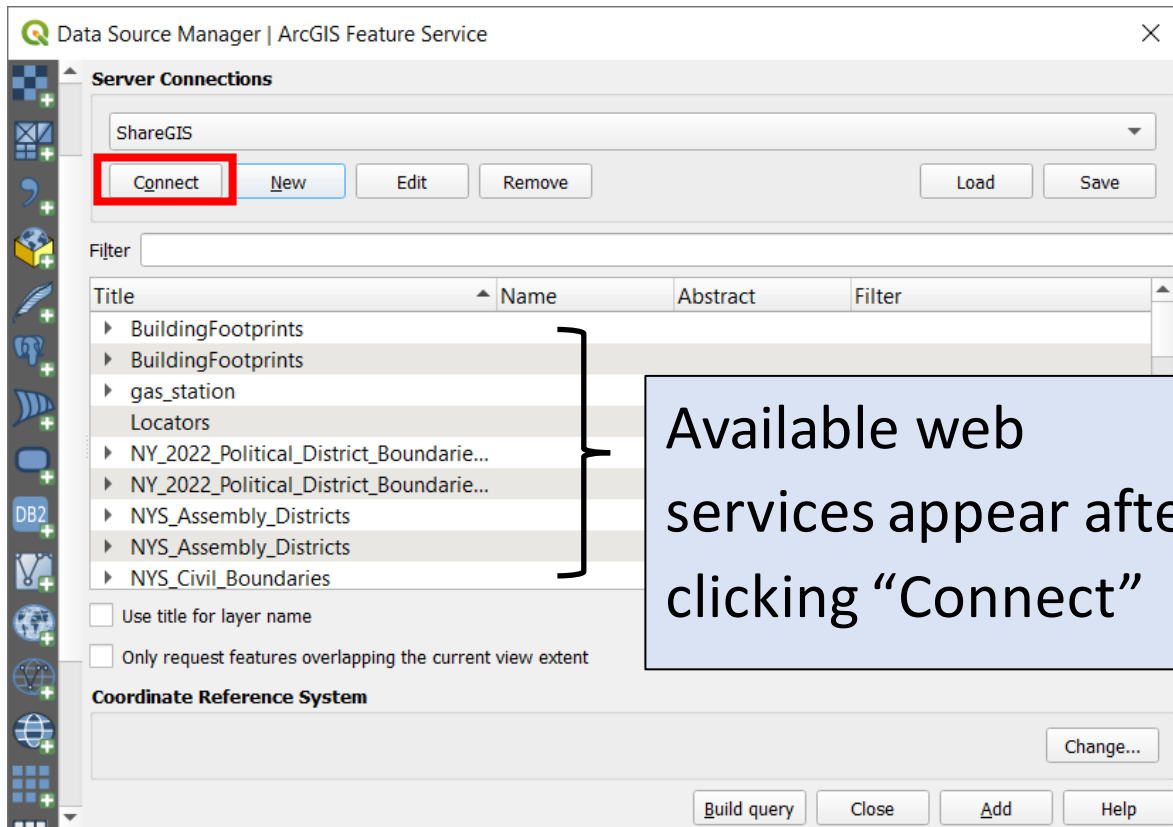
Data Source Manager | ArcGIS Feature Service

Server Connections

ShareGIS

Connect New Edit Remove Load Save

Filter

| Title | Name | Abstract | Filter |
|---|---|---|---|
| BuildingFootprints | | | |
| BuildingFootprints | | | |
| gas_station | | | |
| Locators | | | |
| NY_2022_Political_District_Boundarie... | | | |
| NY_2022_Political_District_Boundarie... | | | |
| NYS_Assembly_Districts | | | |
| NYS_Assembly_Districts | | | |
| NYS_Civil_Boundaries | | | |

Available web services appear afte clicking “Connect”

Use title for layer name

Only request features overlapping the current view extent

Coordinate Reference System

Change...

DB2

Build query Close Add Help